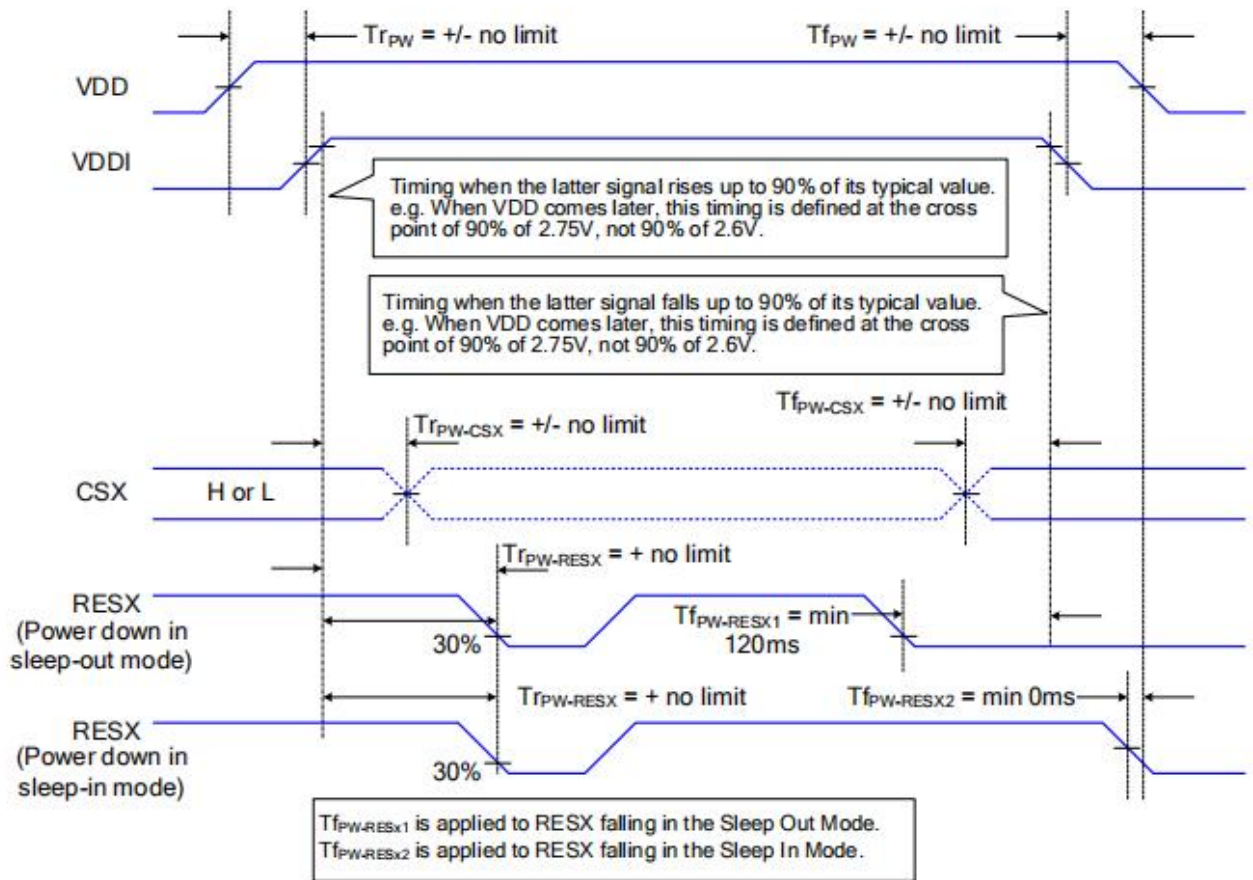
$Tr_{PW}$ = +/- no limit

$Tf_{PW}$ = +/- no limit

VDD

VDDI

Timing when the latter signal rises up to 90% of its typical value. e.g. When VDD comes later, this timing is defined at the cross point of 90% of 2.75V, not 90% of 2.6V.

Timing when the latter signal falls up to 90% of its typical value. e.g. When VDD comes later, this timing is defined at the cross point of 90% of 2.75V, not 90% of 2.6V.

$Tf_{PW-CSX}$ = +/- no limit

$Tr_{PW-CSX}$ = +/- no limit

CSX

H or L

$Tr_{PW-RESX}$ = + no limit

RESX (Power down in sleep-out mode)

$Tf_{PW-RESX1}$ = min 120ms

30%

$Tr_{PW-RESX}$ = + no limit

$Tf_{PW-RESX2}$ = min 0ms

RESX (Power down in sleep-in mode)

30%

$Tf_{PW-RESx1}$ is applied to RESX falling in the Sleep Out Mode.
$Tf_{PW-RESx2}$ is applied to RESX falling in the Sleep In Mode.